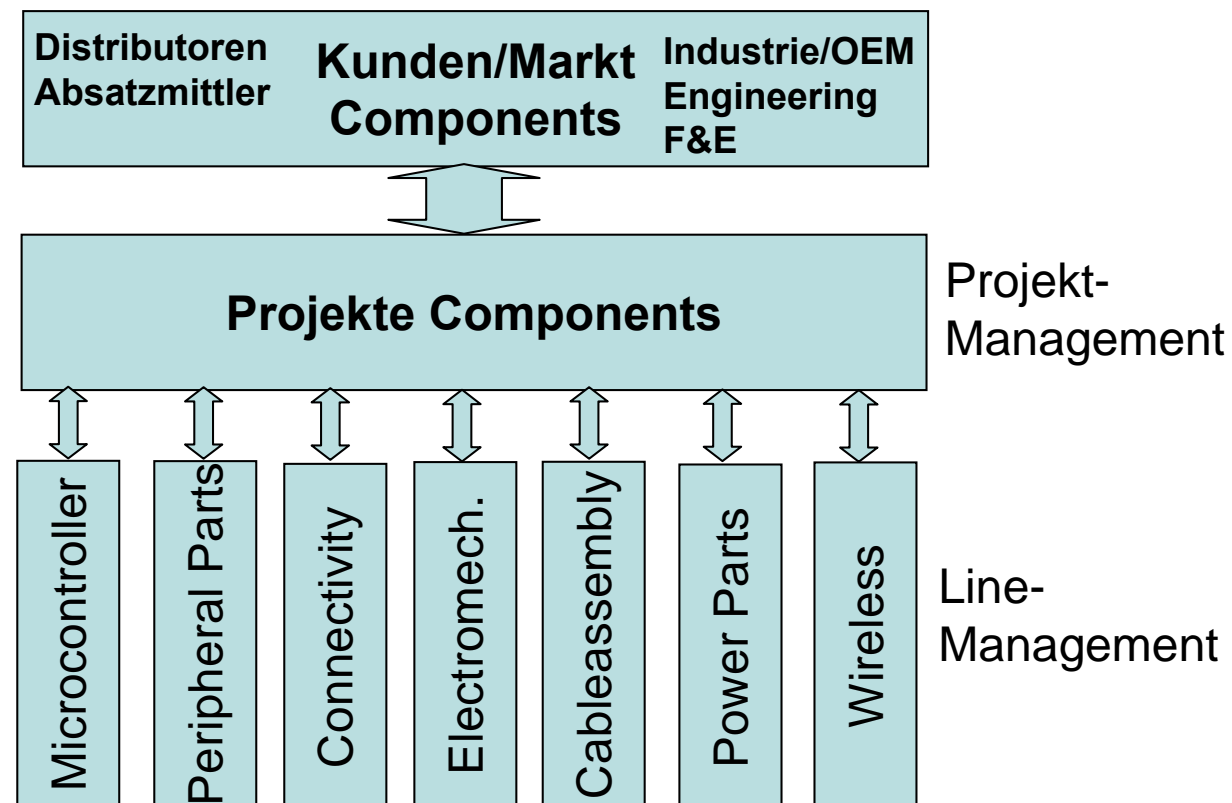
Distributoren
Absatzmittler

Kunden/Markt
Components

Industrie/OEM
Engineering
F&E

Projekte Components

Projekt-
Management

Microcontroller

Peripheral Parts

Connectivity

Electromech.

Cableassembly

Power Parts

Wireless

Line-
Management